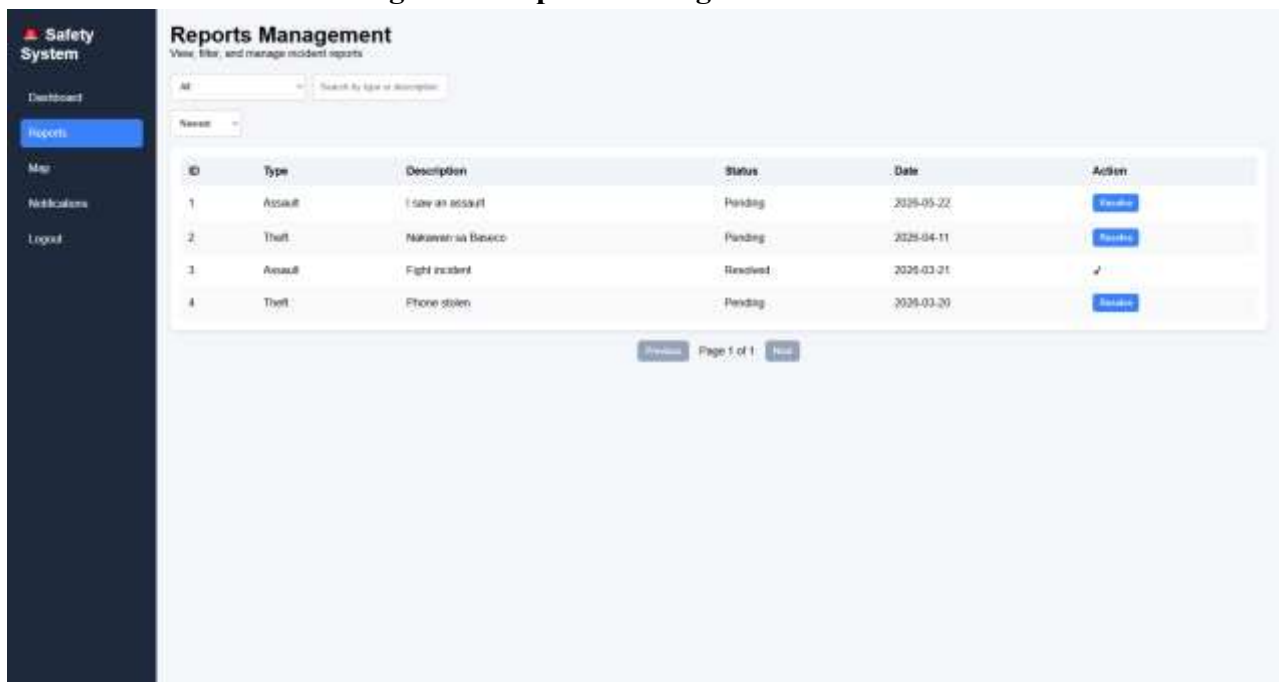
Safety System

Dashboard

Reports

Map

Notifications

Logout

Reports Management

View, filter, and manage incident reports

All

Search by type or description

Newest

| ID | Type | Description | Status | Date | Action |
|---|---|---|---|---|---|
| 1 | Assault | I saw an assault | Pending | 2026-05-22 | Resolve |
| 2 | Theft | Nakawan sa Baseco | Pending | 2026-04-11 | Resolve |
| 3 | Assault | Fight incident | Resolved | 2026-03-21 | ✓ |
| 4 | Theft | Phone stolen | Pending | 2026-03-20 | Resolve |

Previous Page 1 of 1 Next